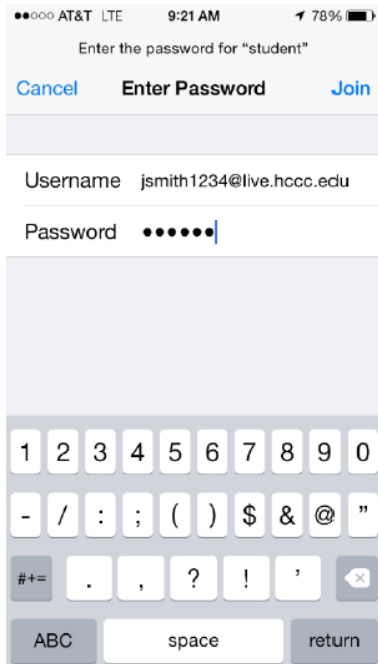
●●○○○ AT&T LTE 9:21 AM 78%

Enter the password for "student"

Cancel Enter Password Join

Username jsmith1234@live.hccc.edu

Password ••••••

1 2 3 4 5 6 7 8 9 0

- / : ; ( ) $ & @ "

#+= . , ? ! '

ABC space return